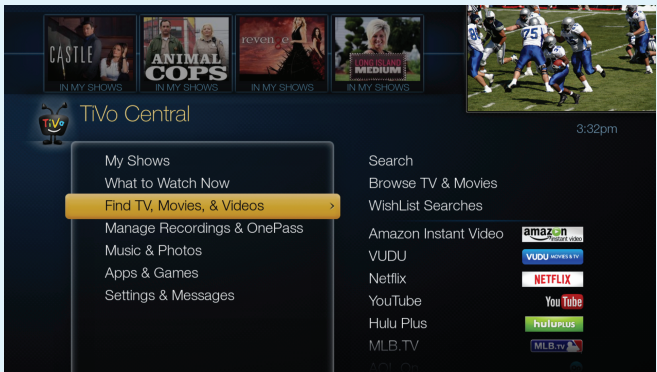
CASTLE
IN MY SHOWS
ANIMAL COPS
IN MY SHOWS
revenge
IN MY SHOWS
LONG ISLAND MEDIUM
IN MY SHOWS

TiVo Central

3:32pm

My Shows
What to Watch Now
Find TV, Movies, & Videos ›
Manage Recordings & OnePass
Music & Photos
Apps & Games
Settings & Messages

Search
Browse TV & Movies
WishList Searches
Amazon Instant Video
VUDU
Netflix
YouTube
Hulu Plus
MLB.TV

amazon instant video
VUDU MOVIES & TV
NETFLIX
YouTube
huluPLUS
MLB.tv